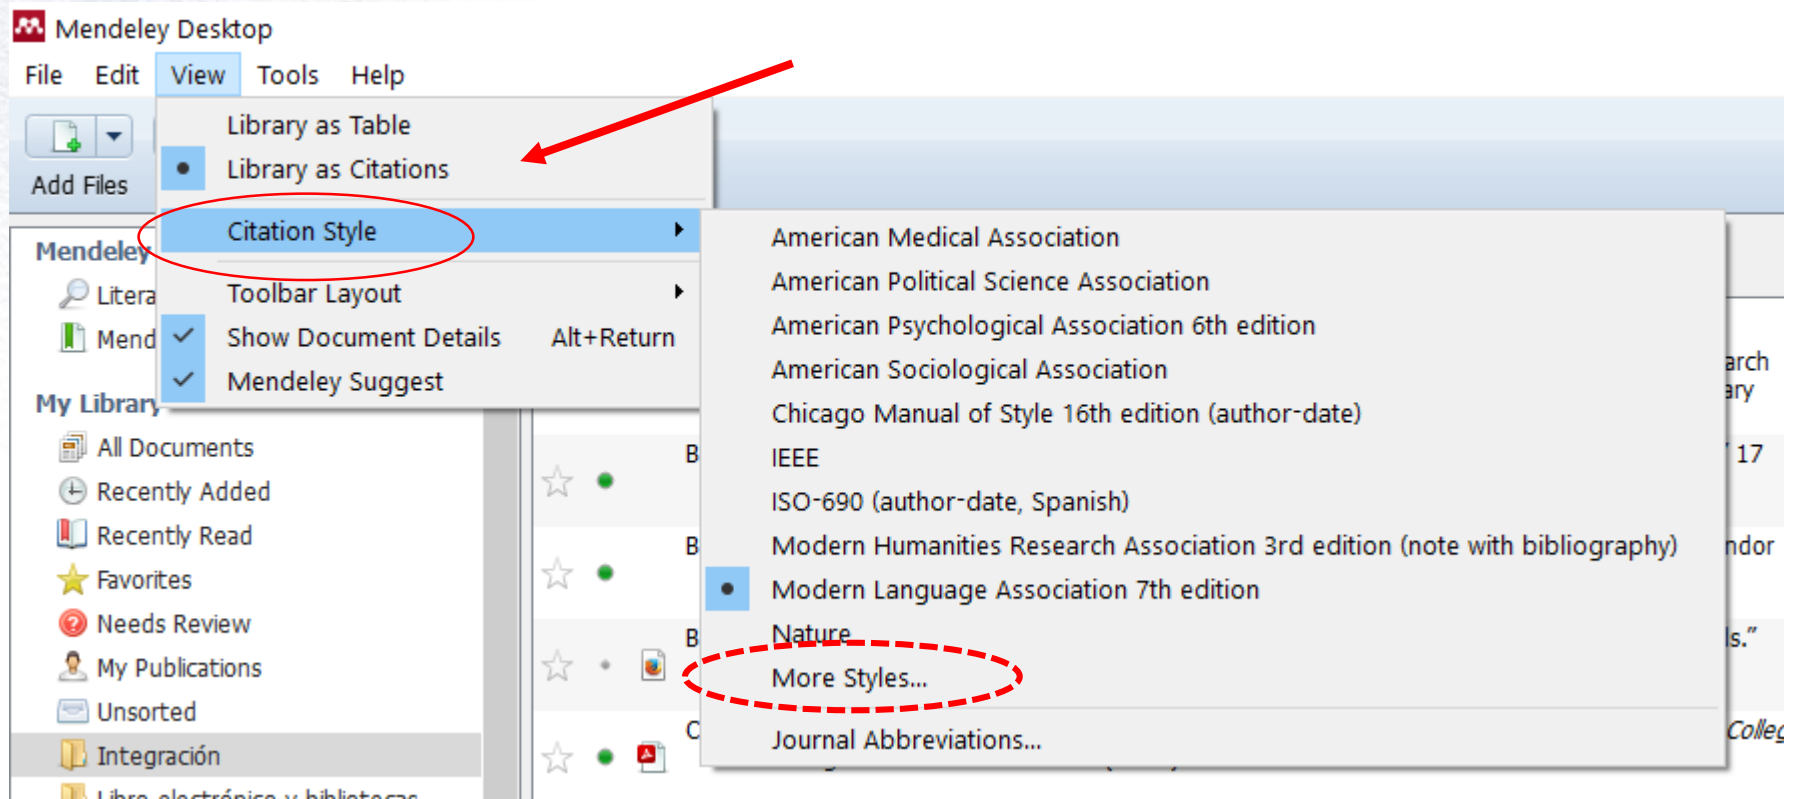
Mendeley Desktop

File Edit View Tools Help

Add Files

Library as Table
Library as Citations

Citation Style

Toolbar Layout
Show Document Details Alt+Return
Mendeley Suggest

American Medical Association
American Political Science Association
American Psychological Association 6th edition
American Sociological Association
Chicago Manual of Style 16th edition (author-date)
IEEE
ISO-690 (author-date, Spanish)
Modern Humanities Research Association 3rd edition (note with bibliography)
Modern Language Association 7th edition
Nature
More Styles...
Journal Abbreviations...

Mendeley
Litera
Mend

My Library
All Documents
Recently Added
Recently Read
Favorites
Needs Review
My Publications
Unsorted
Integración
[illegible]

B
B
B
C

arch
ary
17
ndor
ls."
Colleg